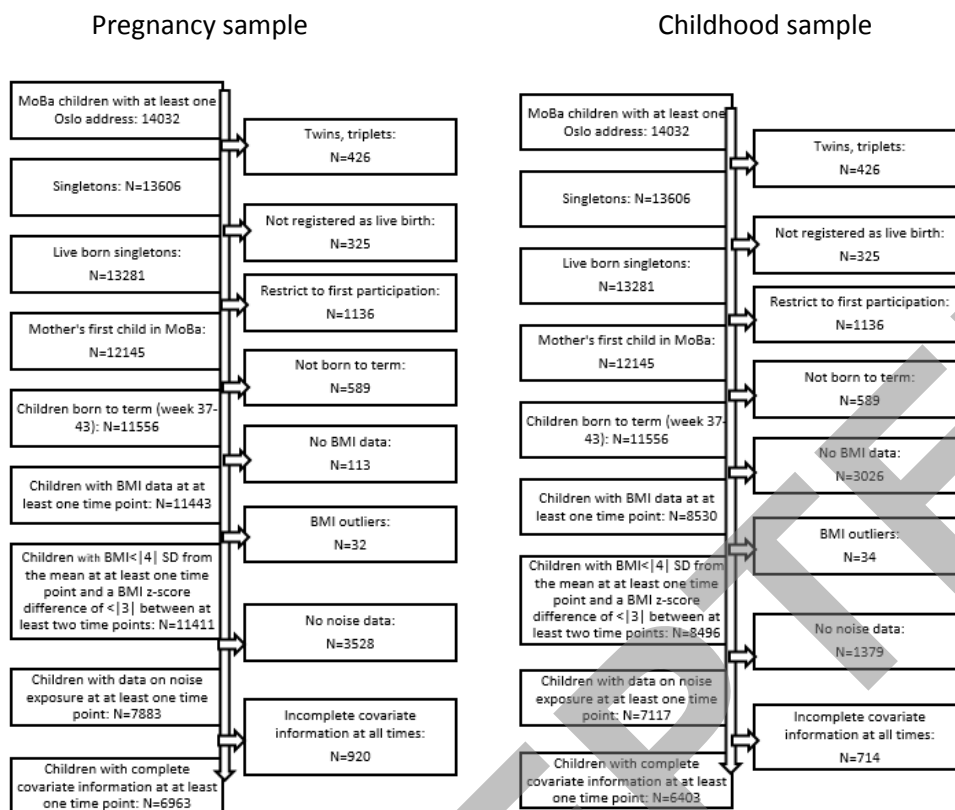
Pregnancy sample

MoBa children with at least one Oslo address: 14032

Twins, triplets: N=426

Singletons: N=13606

Not registered as live birth: N=325

Live born singletons: N=13281

Restrict to first participation: N=1136

Mother's first child in MoBa: N=12145

Not born to term: N=589

Children born to term (week 37-43): N=11556

No BMI data: N=113

Children with BMI data at at least one time point: N=11443

BMI outliers: N=32

Children with BMI<|4| SD from the mean at at least one time point and a BMI z-score difference of <|3| between at least two time points: N=11411

No noise data: N=3528

Children with data on noise exposure at at least one time point: N=7883

Incomplete covariate information at all times: N=920

Children with complete covariate information at at least one time point: N=6963

Childhood sample

MoBa children with at least one Oslo address: 14032

Twins, triplets: N=426

Singletons: N=13606

Not registered as live birth: N=325

Live born singletons: N=13281

Restrict to first participation: N=1136

Mother's first child in MoBa: N=12145

Not born to term: N=589

Children born to term (week 37-43): N=11556

No BMI data: N=3026

Children with BMI data at at least one time point: N=8530

BMI outliers: N=34

Children with BMI<|4| SD from the mean at at least one time point and a BMI z-score difference of <|3| between at least two time points: N=8496

No noise data: N=1379

Children with data on noise exposure at at least one time point: N=7117

Incomplete covariate information at all times: N=714

Children with complete covariate information at at least one time point: N=6403